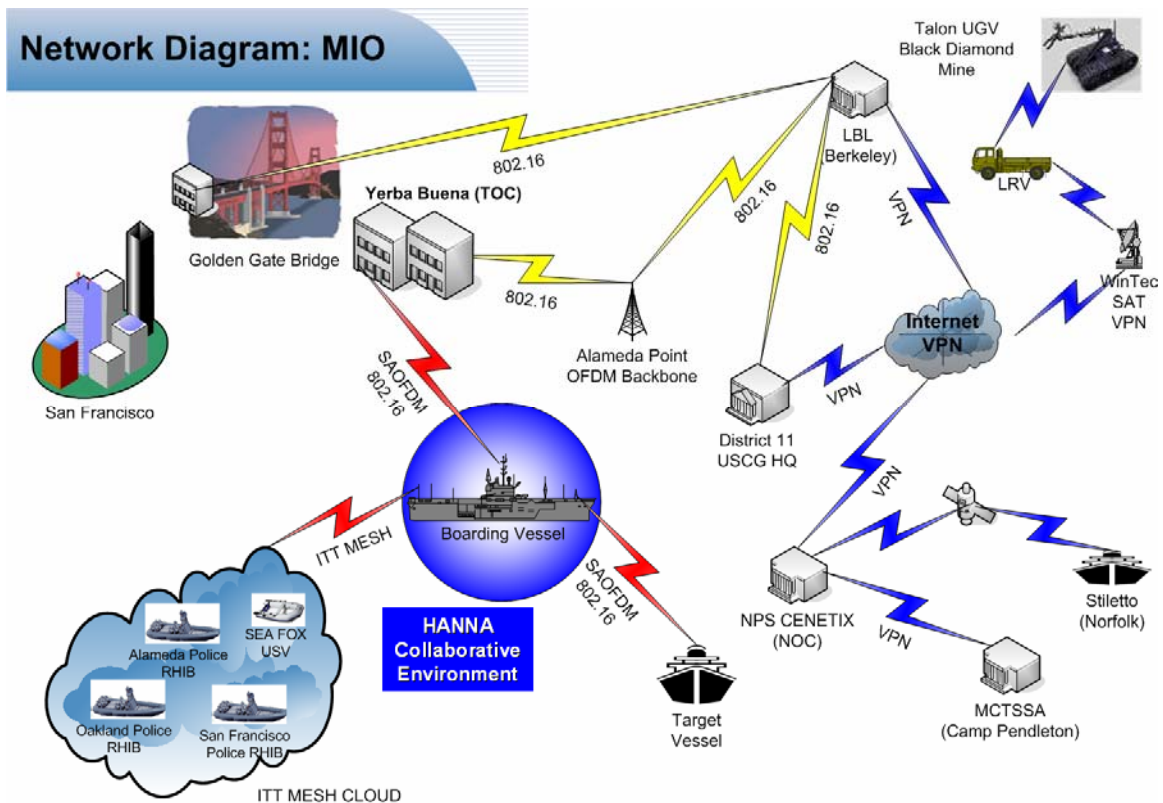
Network Diagram: MIO

Talon UGV
Black Diamond
Mine

LBL
(Berkeley)

802.16

LRV

802.16

802.16

VPN

Yerba Buena (TOC)

Golden Gate Bridge

WinTec
SAT
VPN

802.16

Internet
VPN

San Francisco

SAOFDM
802.16

Alameda Point
OFDM Backbone

VPN

District 11
USCG HQ

VPN

ITT MESH

Boarding Vessel

SAOFDM
802.16

SEA FOX
USV

Alameda Police
RHIB

HANNA
Collaborative
Environment

NPS CENETIX
(NOC)

Stiletto
(Norfolk)

VPN

Oakland Police
RHIB

San Francisco
Police RHIB

Target
Vessel

MCTSSA
(Camp Pendleton)

ITT MESH CLOUD